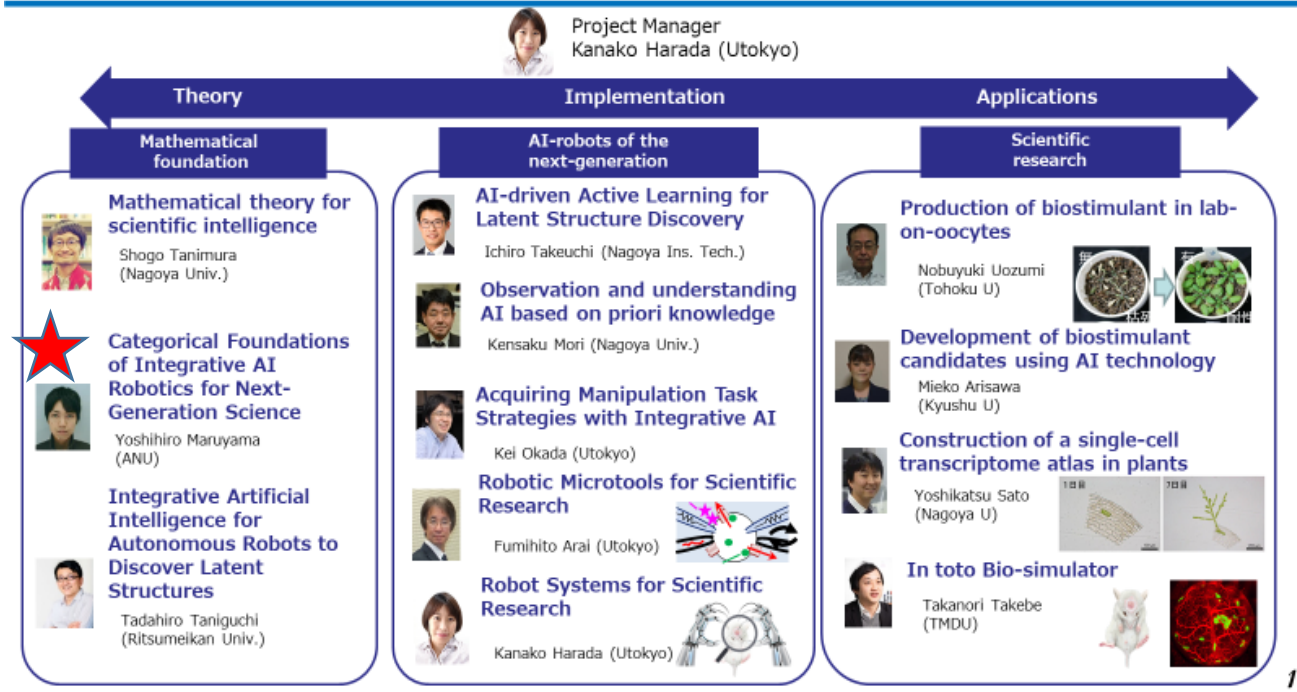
Project Manager
Kanako Harada (Utokyo)

Theory

Implementation

Applications

Mathematical foundation

Mathematical theory for scientific intelligence

Shogo Tanimura (Nagoya Univ.)

Categorical Foundations of Integrative AI Robotics for Next-Generation Science

Yoshihiro Maruyama (ANU)

Integrative Artificial Intelligence for Autonomous Robots to Discover Latent Structures

Tadahiro Taniguchi (Ritsumeikan Univ.)

AI-robots of the next-generation

AI-driven Active Learning for Latent Structure Discovery

Ichiro Takeuchi (Nagoya Ins. Tech.)

Observation and understanding AI based on priori knowledge

Kensaku Mori (Nagoya Univ.)

Acquiring Manipulation Task Strategies with Integrative AI

Kei Okada (Utokyo)

Robotic Microtools for Scientific Research

Fumihito Arai (Utokyo)

Robot Systems for Scientific Research

Kanako Harada (Utokyo)

Scientific research

Production of biostimulant in lab-on-oocytes

Nobuyuki Uozumi (Tohoku U)

Development of biostimulant candidates using AI technology

Mieko Arisawa (Kyushu U)

Construction of a single-cell transcriptome atlas in plants

Yoshikatsu Sato (Nagoya U)

In toto Bio-simulator

Takanori Takebe (TMDU)

1